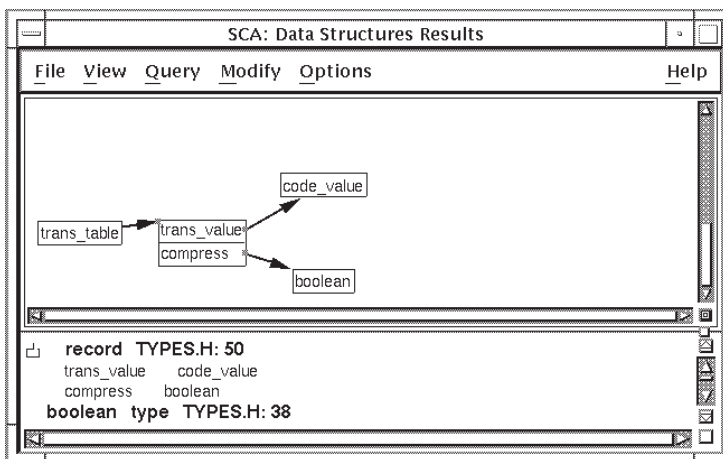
SCA: Data Structures Results

File View Query Modify Options Help

code_value

trans_table

trans_value

compress

boolean

record TYPES.H: 50

trans_value code_value

compress boolean

boolean type TYPES.H: 38